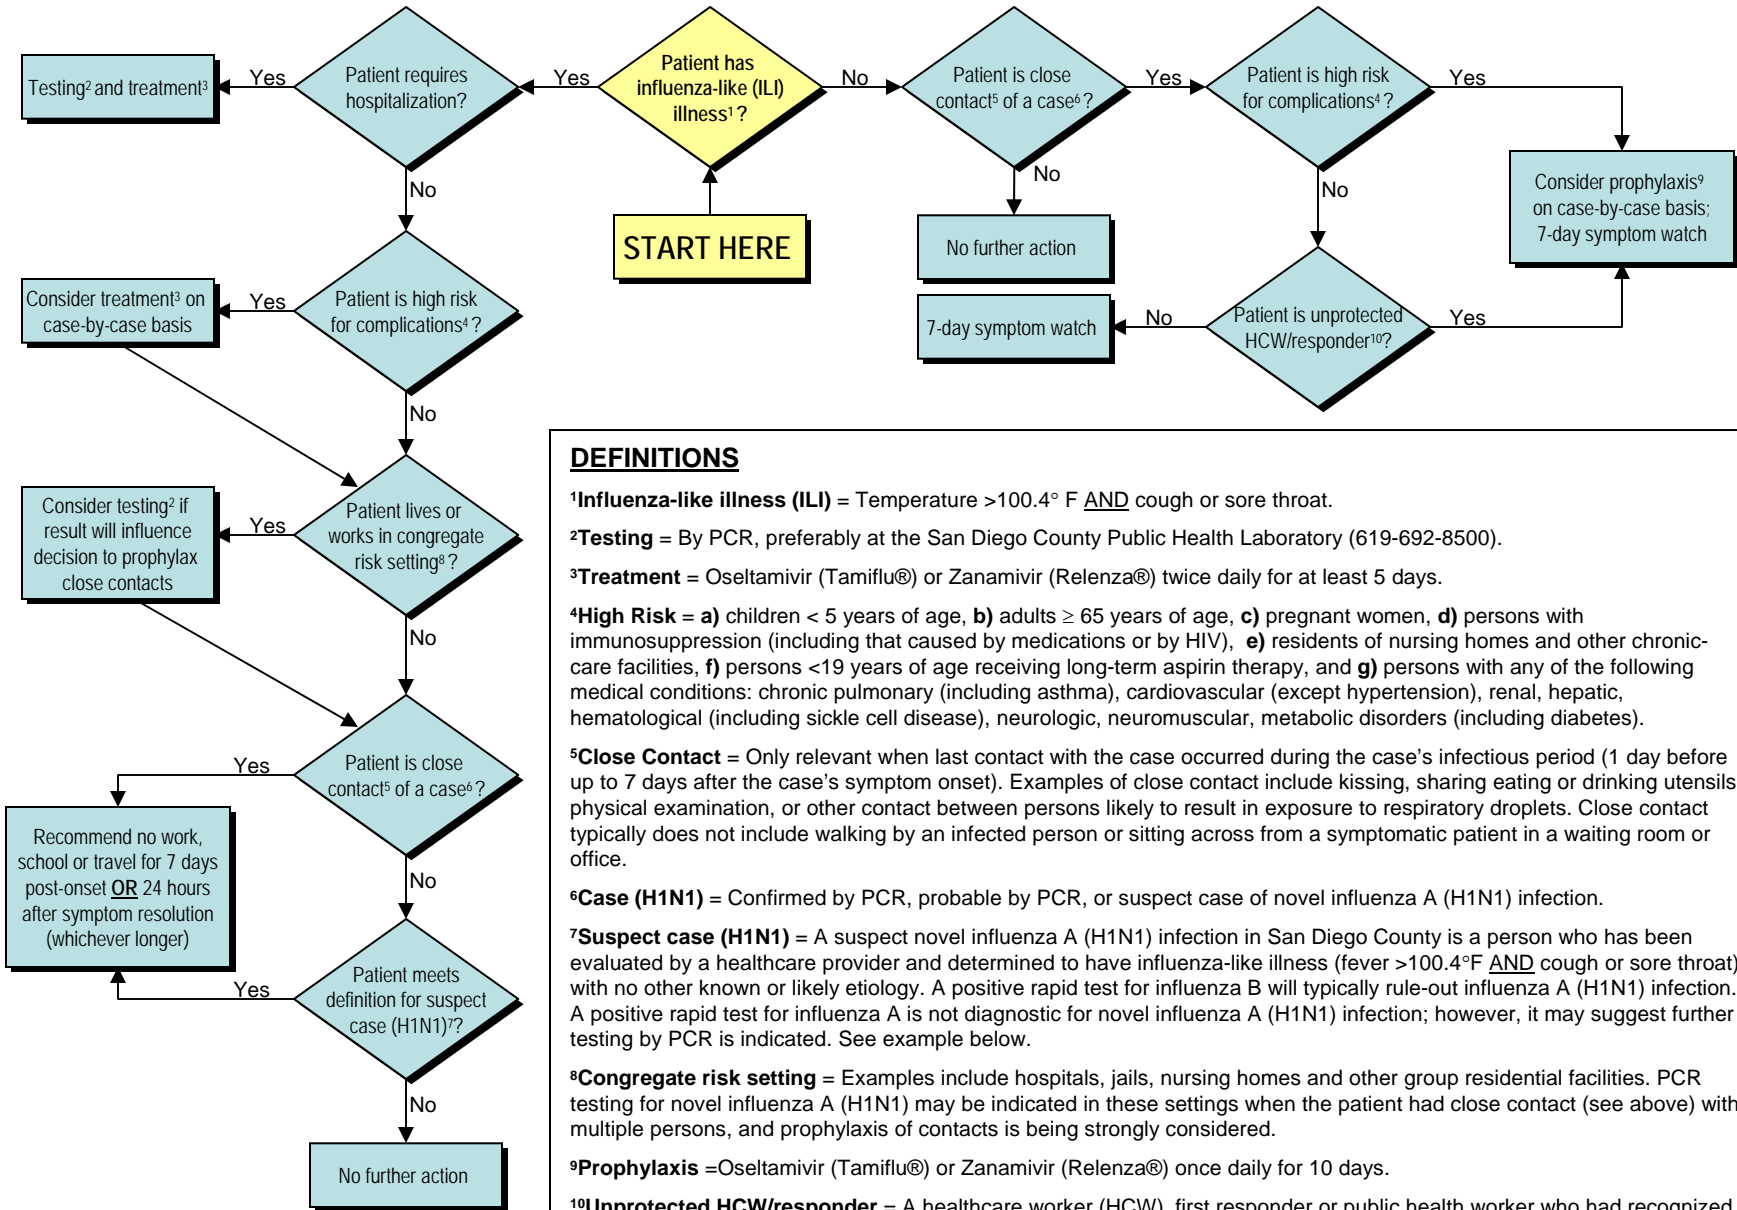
Patient has influenza-like (ILI) illness$^1$?

START HERE

Yes

Patient requires hospitalization?

Yes

Testing$^2$ and treatment$^3$

No

Patient is high risk for complications$^4$?

Yes

Consider treatment$^3$ on case-by-case basis

No

Patient lives or works in congregate risk setting$^8$?

Yes

Consider testing$^2$ if result will influence decision to prophylax close contacts

No

Patient is close contact$^5$ of a case$^6$?

Yes

Recommend no work, school or travel for 7 days post-onset **OR** 24 hours after symptom resolution (whichever longer)

No

Patient meets definition for suspect case (H1N1)$^7$?

Yes

No

No further action

No

Patient is close contact$^5$ of a case$^6$?

No

No further action

Yes

Patient is high risk for complications$^4$?

Yes

Consider prophylaxis$^9$ on case-by-case basis; 7-day symptom watch

No

Patient is unprotected HCW/responder$^{10}$?

Yes

No

7-day symptom watch

DEFINITIONS

$^1$**Influenza-like illness (ILI)** = Temperature >100.4° F AND cough or sore throat.

$^2$**Testing** = By PCR, preferably at the San Diego County Public Health Laboratory (619-692-8500).

$^3$**Treatment** = Oseltamivir (Tamiflu®) or Zanamivir (Relenza®) twice daily for at least 5 days.

$^4$**High Risk** = **a)** children < 5 years of age, **b)** adults ≥ 65 years of age, **c)** pregnant women, **d)** persons with immunosuppression (including that caused by medications or by HIV), **e)** residents of nursing homes and other chronic-care facilities, **f)** persons <19 years of age receiving long-term aspirin therapy, and **g)** persons with any of the following medical conditions: chronic pulmonary (including asthma), cardiovascular (except hypertension), renal, hepatic, hematological (including sickle cell disease), neurologic, neuromuscular, metabolic disorders (including diabetes).

$^5$**Close Contact** = Only relevant when last contact with the case occurred during the case's infectious period (1 day before up to 7 days after the case's symptom onset). Examples of close contact include kissing, sharing eating or drinking utensils physical examination, or other contact between persons likely to result in exposure to respiratory droplets. Close contact typically does not include walking by an infected person or sitting across from a symptomatic patient in a waiting room or office.

$^6$**Case (H1N1)** = Confirmed by PCR, probable by PCR, or suspect case of novel influenza A (H1N1) infection.

$^7$**Suspect case (H1N1)** = A suspect novel influenza A (H1N1) infection in San Diego County is a person who has been evaluated by a healthcare provider and determined to have influenza-like illness (fever >100.4°F AND cough or sore throat) with no other known or likely etiology. A positive rapid test for influenza B will typically rule-out influenza A (H1N1) infection. A positive rapid test for influenza A is not diagnostic for novel influenza A (H1N1) infection; however, it may suggest further testing by PCR is indicated. See example below.

$^8$**Congregate risk setting** = Examples include hospitals, jails, nursing homes and other group residential facilities. PCR testing for novel influenza A (H1N1) may be indicated in these settings when the patient had close contact (see above) with multiple persons, and prophylaxis of contacts is being strongly considered.

$^9$**Prophylaxis** =Oseltamivir (Tamiflu®) or Zanamivir (Relenza®) once daily for 10 days.

$^{10}$**Unprotected HCW/responder** = A healthcare worker (HCW), first responder or public health worker who had recognized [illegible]